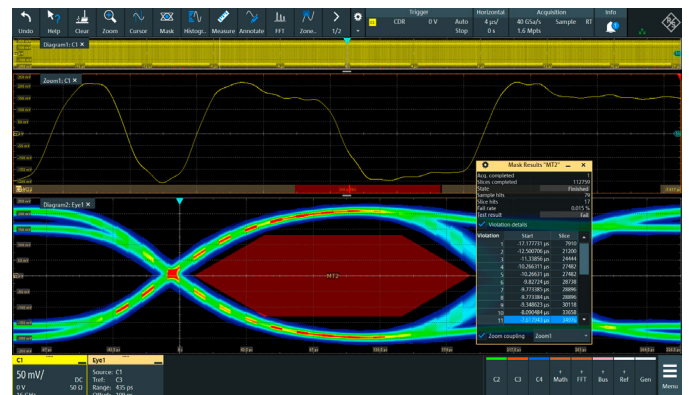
Undo Help Clear Zoom Cursor Mask Histogr... Measure Annotate FFT Zone... 1/2

Trigger CDR 0 V Auto Stop
Horizontal 4 µs/ 0 s
Acquisition 40 GSa/s 1.6 Mpts Sample RT
Info

Diagram1: C1

Zoom1: C1

Diagram2: Eye1

MT2

Mask Results "MT2"

| | |
|---|---|
| Acq. completed | 1 |
| Slices completed | 112799 |
| State | Finished |
| Sample hits | 79 |
| Slice hits | 17 |
| Fail rate | 0.015 % |
| Test result | Fail |

Violation details

| Violation | Start | Slice |
|---|---|---|
| 1 | -17.177731 µs | 7910 |
| 2 | -12.500706 µs | 21200 |
| 3 | -11.33856 µs | 24444 |
| 4 | -10.266311 µs | 27482 |
| 5 | -10.26631 µs | 27482 |
| 6 | -9.82724 µs | 28738 |
| 7 | -9.773385 µs | 28896 |
| 8 | -9.773384 µs | 28896 |
| 9 | -9.348623 µs | 30118 |
| 10 | -8.090484 µs | 33658 |
| 11 | -7.617949 µs | 34978 |

Zoom coupling Zoom1

C1
50 mV/ DC
0 V 50 Ω

Eye1
Source: C1
Tref: C3
Range: 435 ps

C2 C3 C4 Math FFT Bus Ref Gen Menu